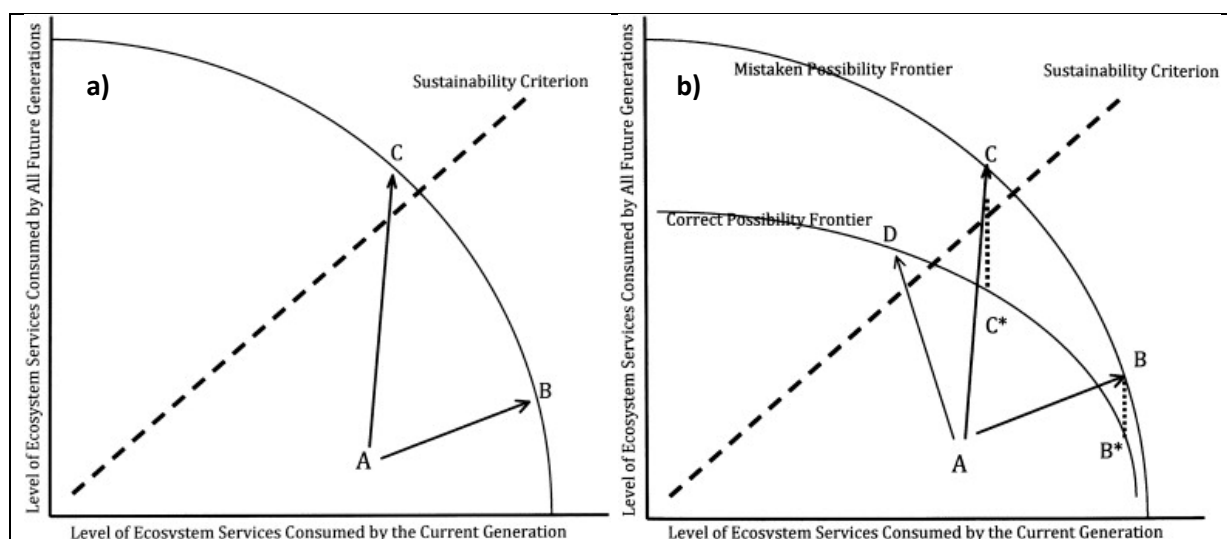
a)

Sustainability Criterion

C

B

A

Level of Ecosystem Services Consumed by All Future Generations

Level of Ecosystem Services Consumed by the Current Generation

b)

Mistaken Possibility Frontier

Sustainability Criterion

C

Correct Possibility Frontier

D

C*

B

A

B*

Level of Ecosystem Services Consumed by All Future Generations

Level of Ecosystem Services Consumed by the Current Generation